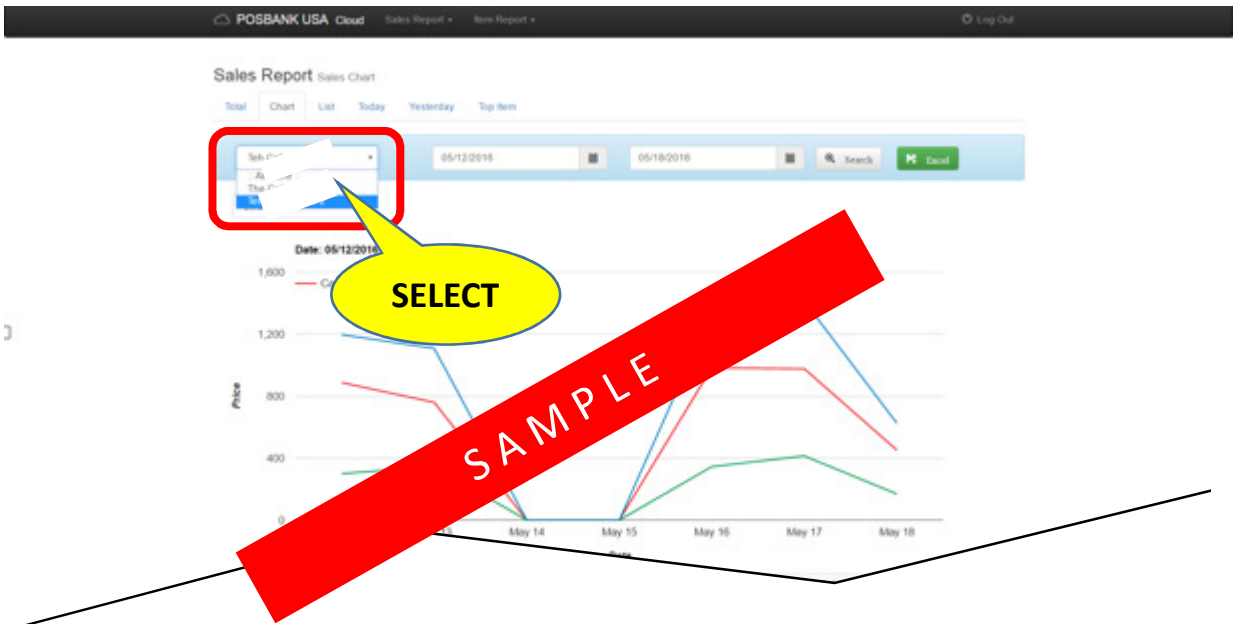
POSBANK USA Cloud Sales Report ▾ Item Report ▾ Log Out

Sales Report Sales Chart

Total Chart List Today Yesterday Top Item

Seh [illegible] ▾

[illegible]

The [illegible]

05/12/2016

05/18/2016

Search

Excel

Date: 05/12/2016

SELECT

1,600

1,200

800

400

0

Price

Co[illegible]

May 14

May 15

May 16

May 17

May 18

SAMPLE